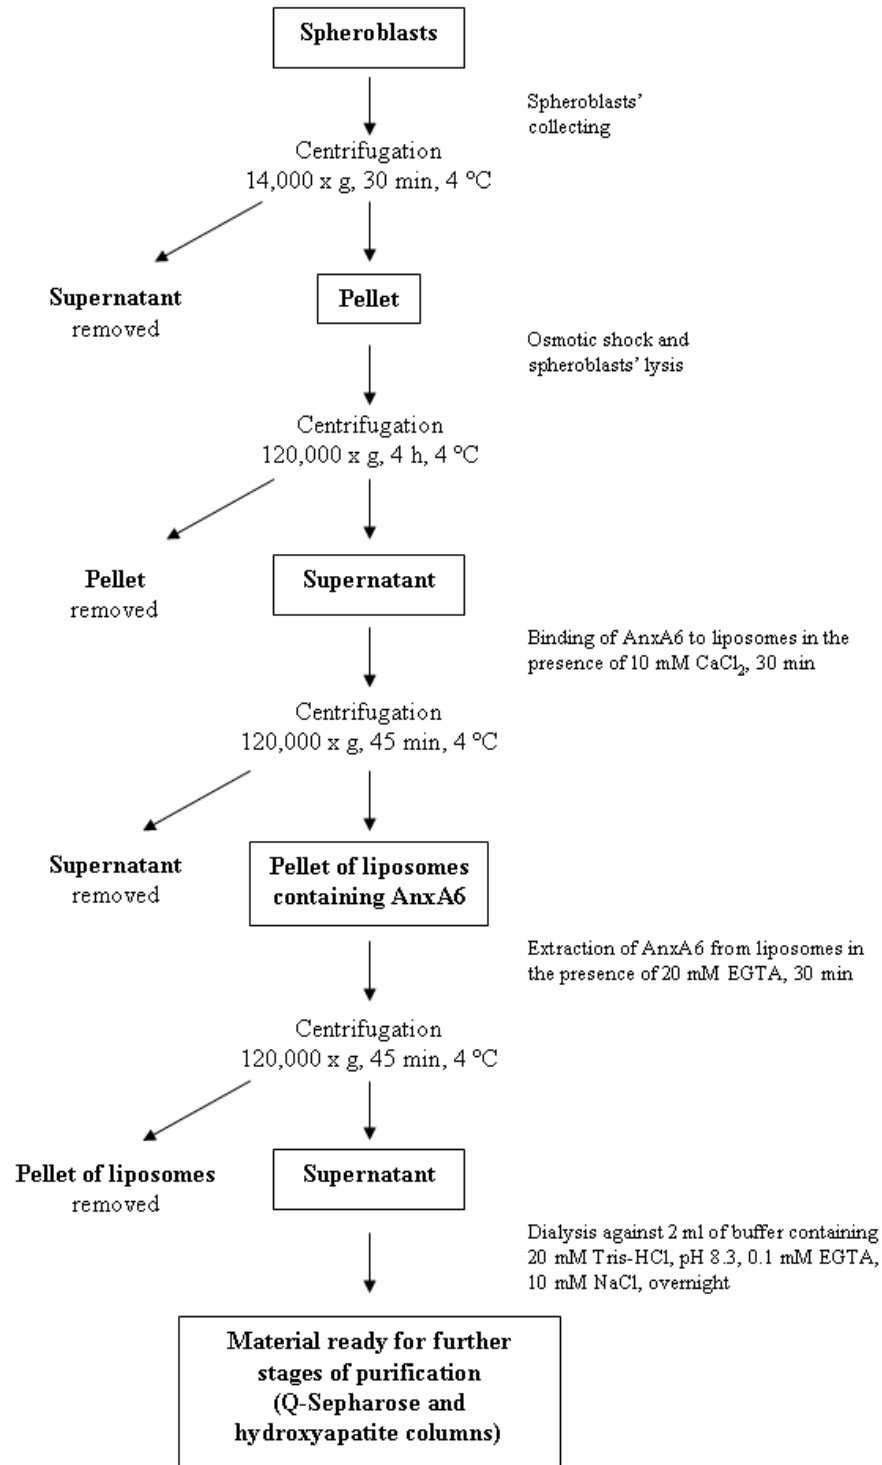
Spheroblasts

Spheroblasts' collecting

Centrifugation
14,000 x g, 30 min, 4 °C

Supernatant
removed

Pellet

Osmotic shock and spheroblasts' lysis

Centrifugation
120,000 x g, 4 h, 4 °C

Pellet
removed

Supernatant

Binding of AnxA6 to liposomes in the presence of 10 mM $CaCl_2$, 30 min

Centrifugation
120,000 x g, 45 min, 4 °C

Supernatant
removed

Pellet of liposomes containing AnxA6

Extraction of AnxA6 from liposomes in the presence of 20 mM EGTA, 30 min

Centrifugation
120,000 x g, 45 min, 4 °C

Pellet of liposomes
removed

Supernatant

Dialysis against 2 ml of buffer containing 20 mM Tris-HCl, pH 8.3, 0.1 mM EGTA, 10 mM NaCl, overnight

Material ready for further stages of purification (Q-Sepharose and hydroxyapatite columns)